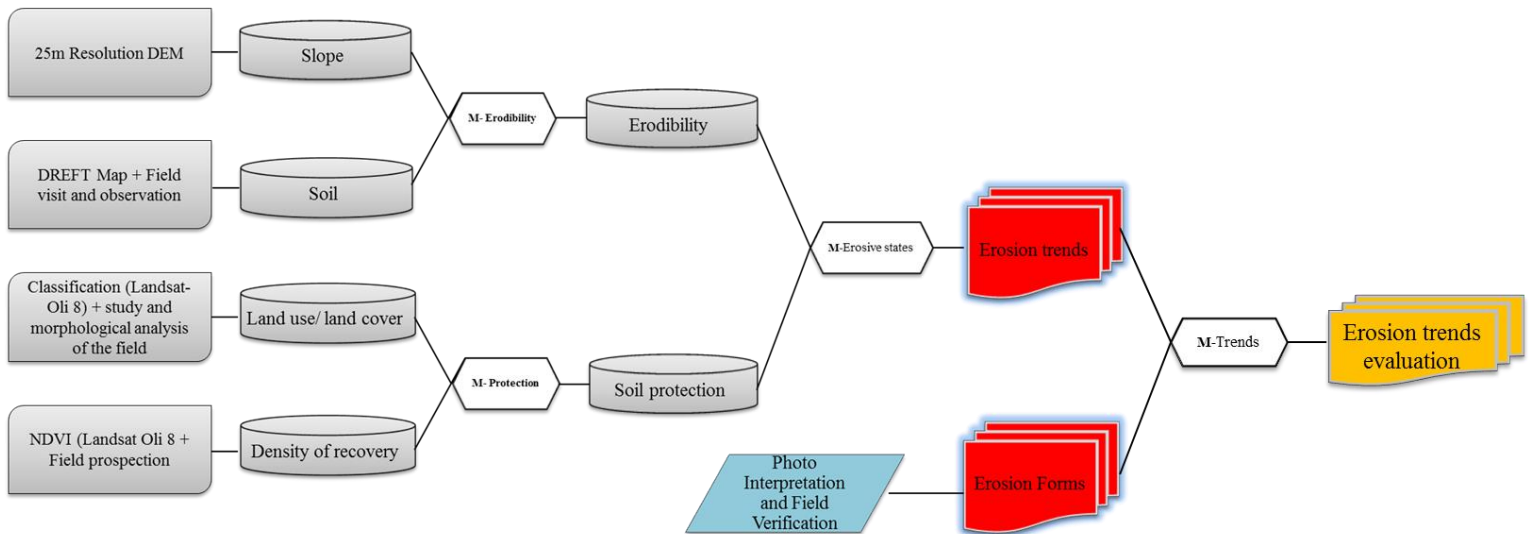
25m Resolution DEM

Slope

DREFT Map + Field visit and observation

Soil

M- Erodibility

Erodibility

Classification (Landsat-Oli 8) + study and morphological analysis of the field

Land use/ land cover

NDVI (Landsat Oli 8 + Field prospection

Density of recovery

M- Protection

Soil protection

M-Erosive states

Erosion trends

M-Trends

Erosion trends evaluation

Photo Interpretation and Field Verification

Erosion Forms